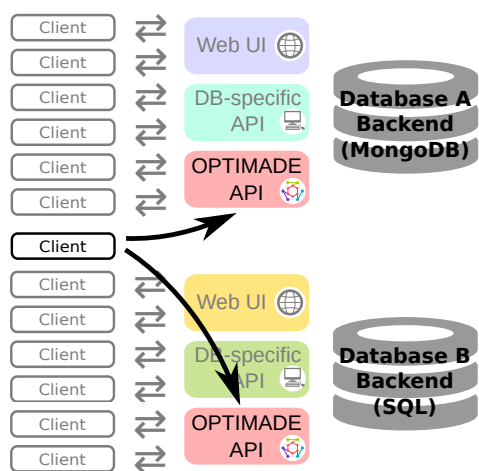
Client
Client
Client
Client
Client
Client
Client
Client
Client
Client
Client
Client
Client

Web UI

DB-specific API

OPTIMADE API

Database A Backend (MongoDB)

Web UI

DB-specific API

OPTIMADE API

Database B Backend (SQL)